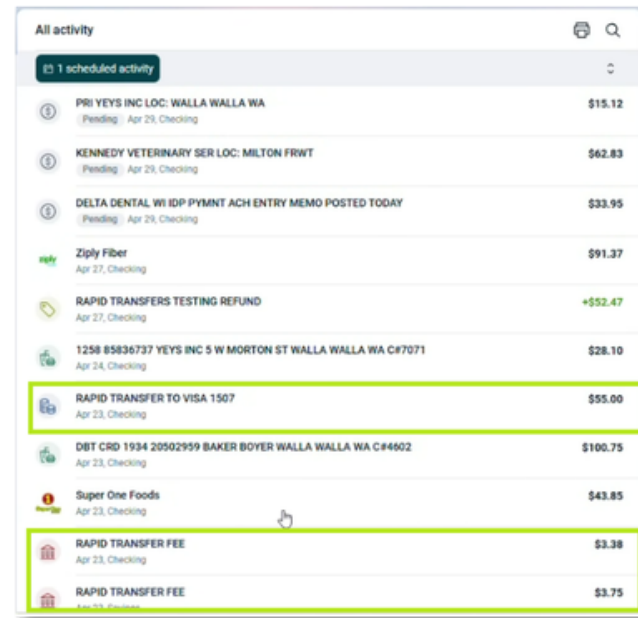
All activity

1 scheduled activity

PRI YEYS INC LOC: WALLA WALLA WA
Pending Apr 29, Checking
$15.12

KENNEDY VETERINARY SER LOC: MILTON FRWT
Pending Apr 29, Checking
$62.83

DELTA DENTAL WI IDP PYMNT ACH ENTRY MEMO POSTED TODAY
Pending Apr 29, Checking
$33.95

Ziply Fiber
Apr 27, Checking
$91.37

RAPID TRANSFERS TESTING REFUND
Apr 27, Checking
+$52.47

1258 85836737 YEYS INC 5 W MORTON ST WALLA WALLA WA C#7071
Apr 24, Checking
$28.10

RAPID TRANSFER TO VISA 1507
Apr 23, Checking
$55.00

DBT CRD 1934 20502959 BAKER BOYER WALLA WALLA WA C#4602
Apr 23, Checking
$100.75

Super One Foods
Apr 23, Checking
$43.85

RAPID TRANSFER FEE
Apr 23, Checking
$3.38

RAPID TRANSFER FEE
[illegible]
$3.75